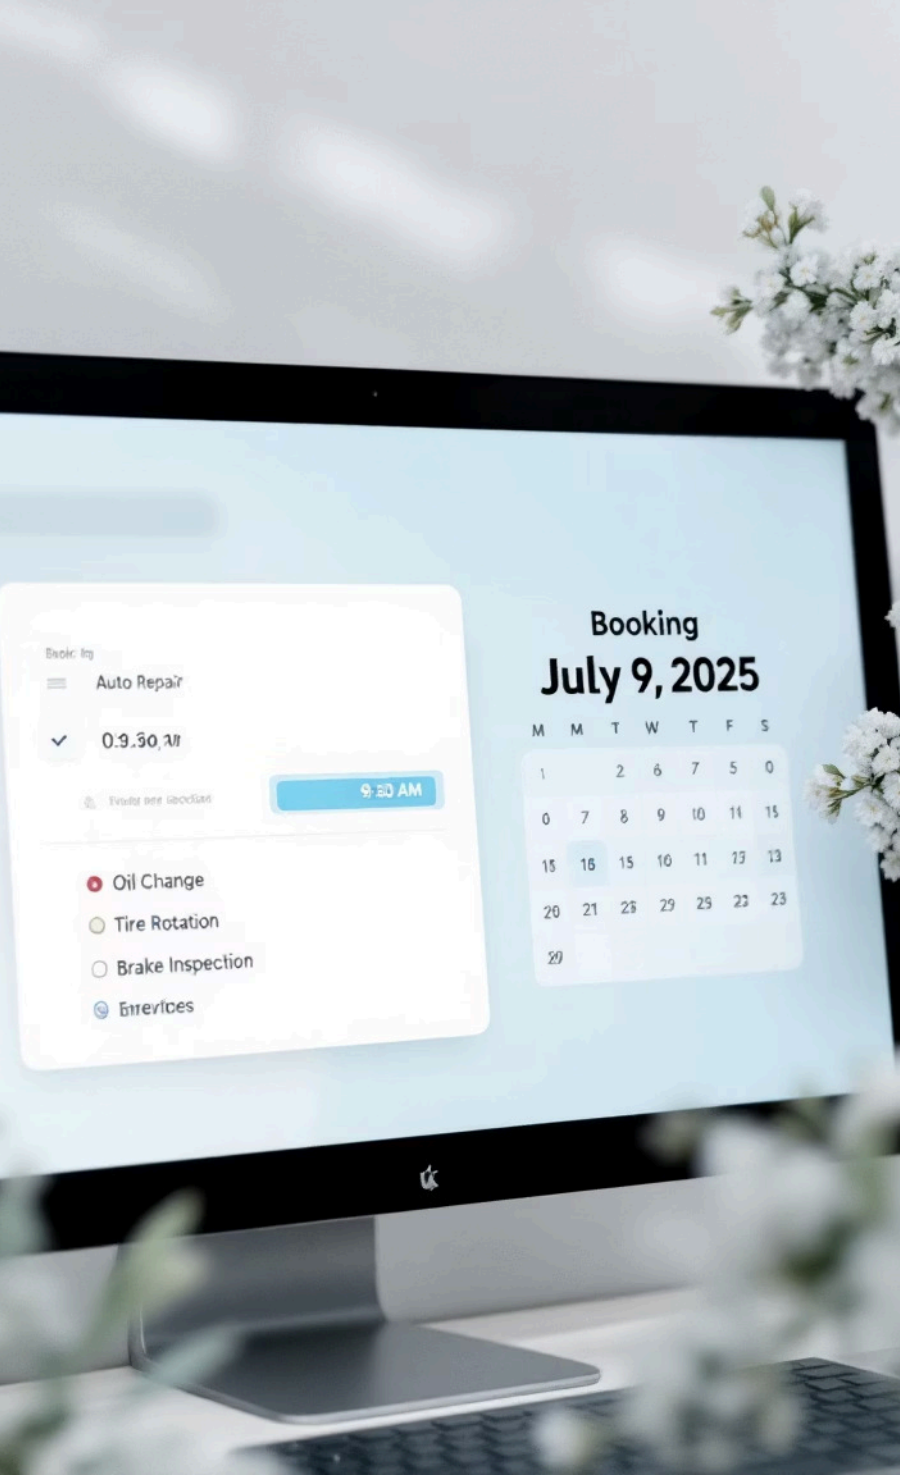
Booic lq

Auto Repair

0:9.30 AM

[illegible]

9:30 AM

Oil Change

Tire Rotation

Brake Inspection

Emerices

Booking

July 9, 2025

| M | M | T | W | T | F | S |
|---|---|---|---|---|---|---|
| 1 | | 2 | 6 | 7 | 5 | 0 |
| 0 | 7 | 8 | 9 | 10 | 11 | 15 |
| 15 | 16 | 15 | 10 | 11 | 13 | 13 |
| 20 | 21 | 25 | 29 | 25 | 23 | 23 |
| 29 | | | | | | |